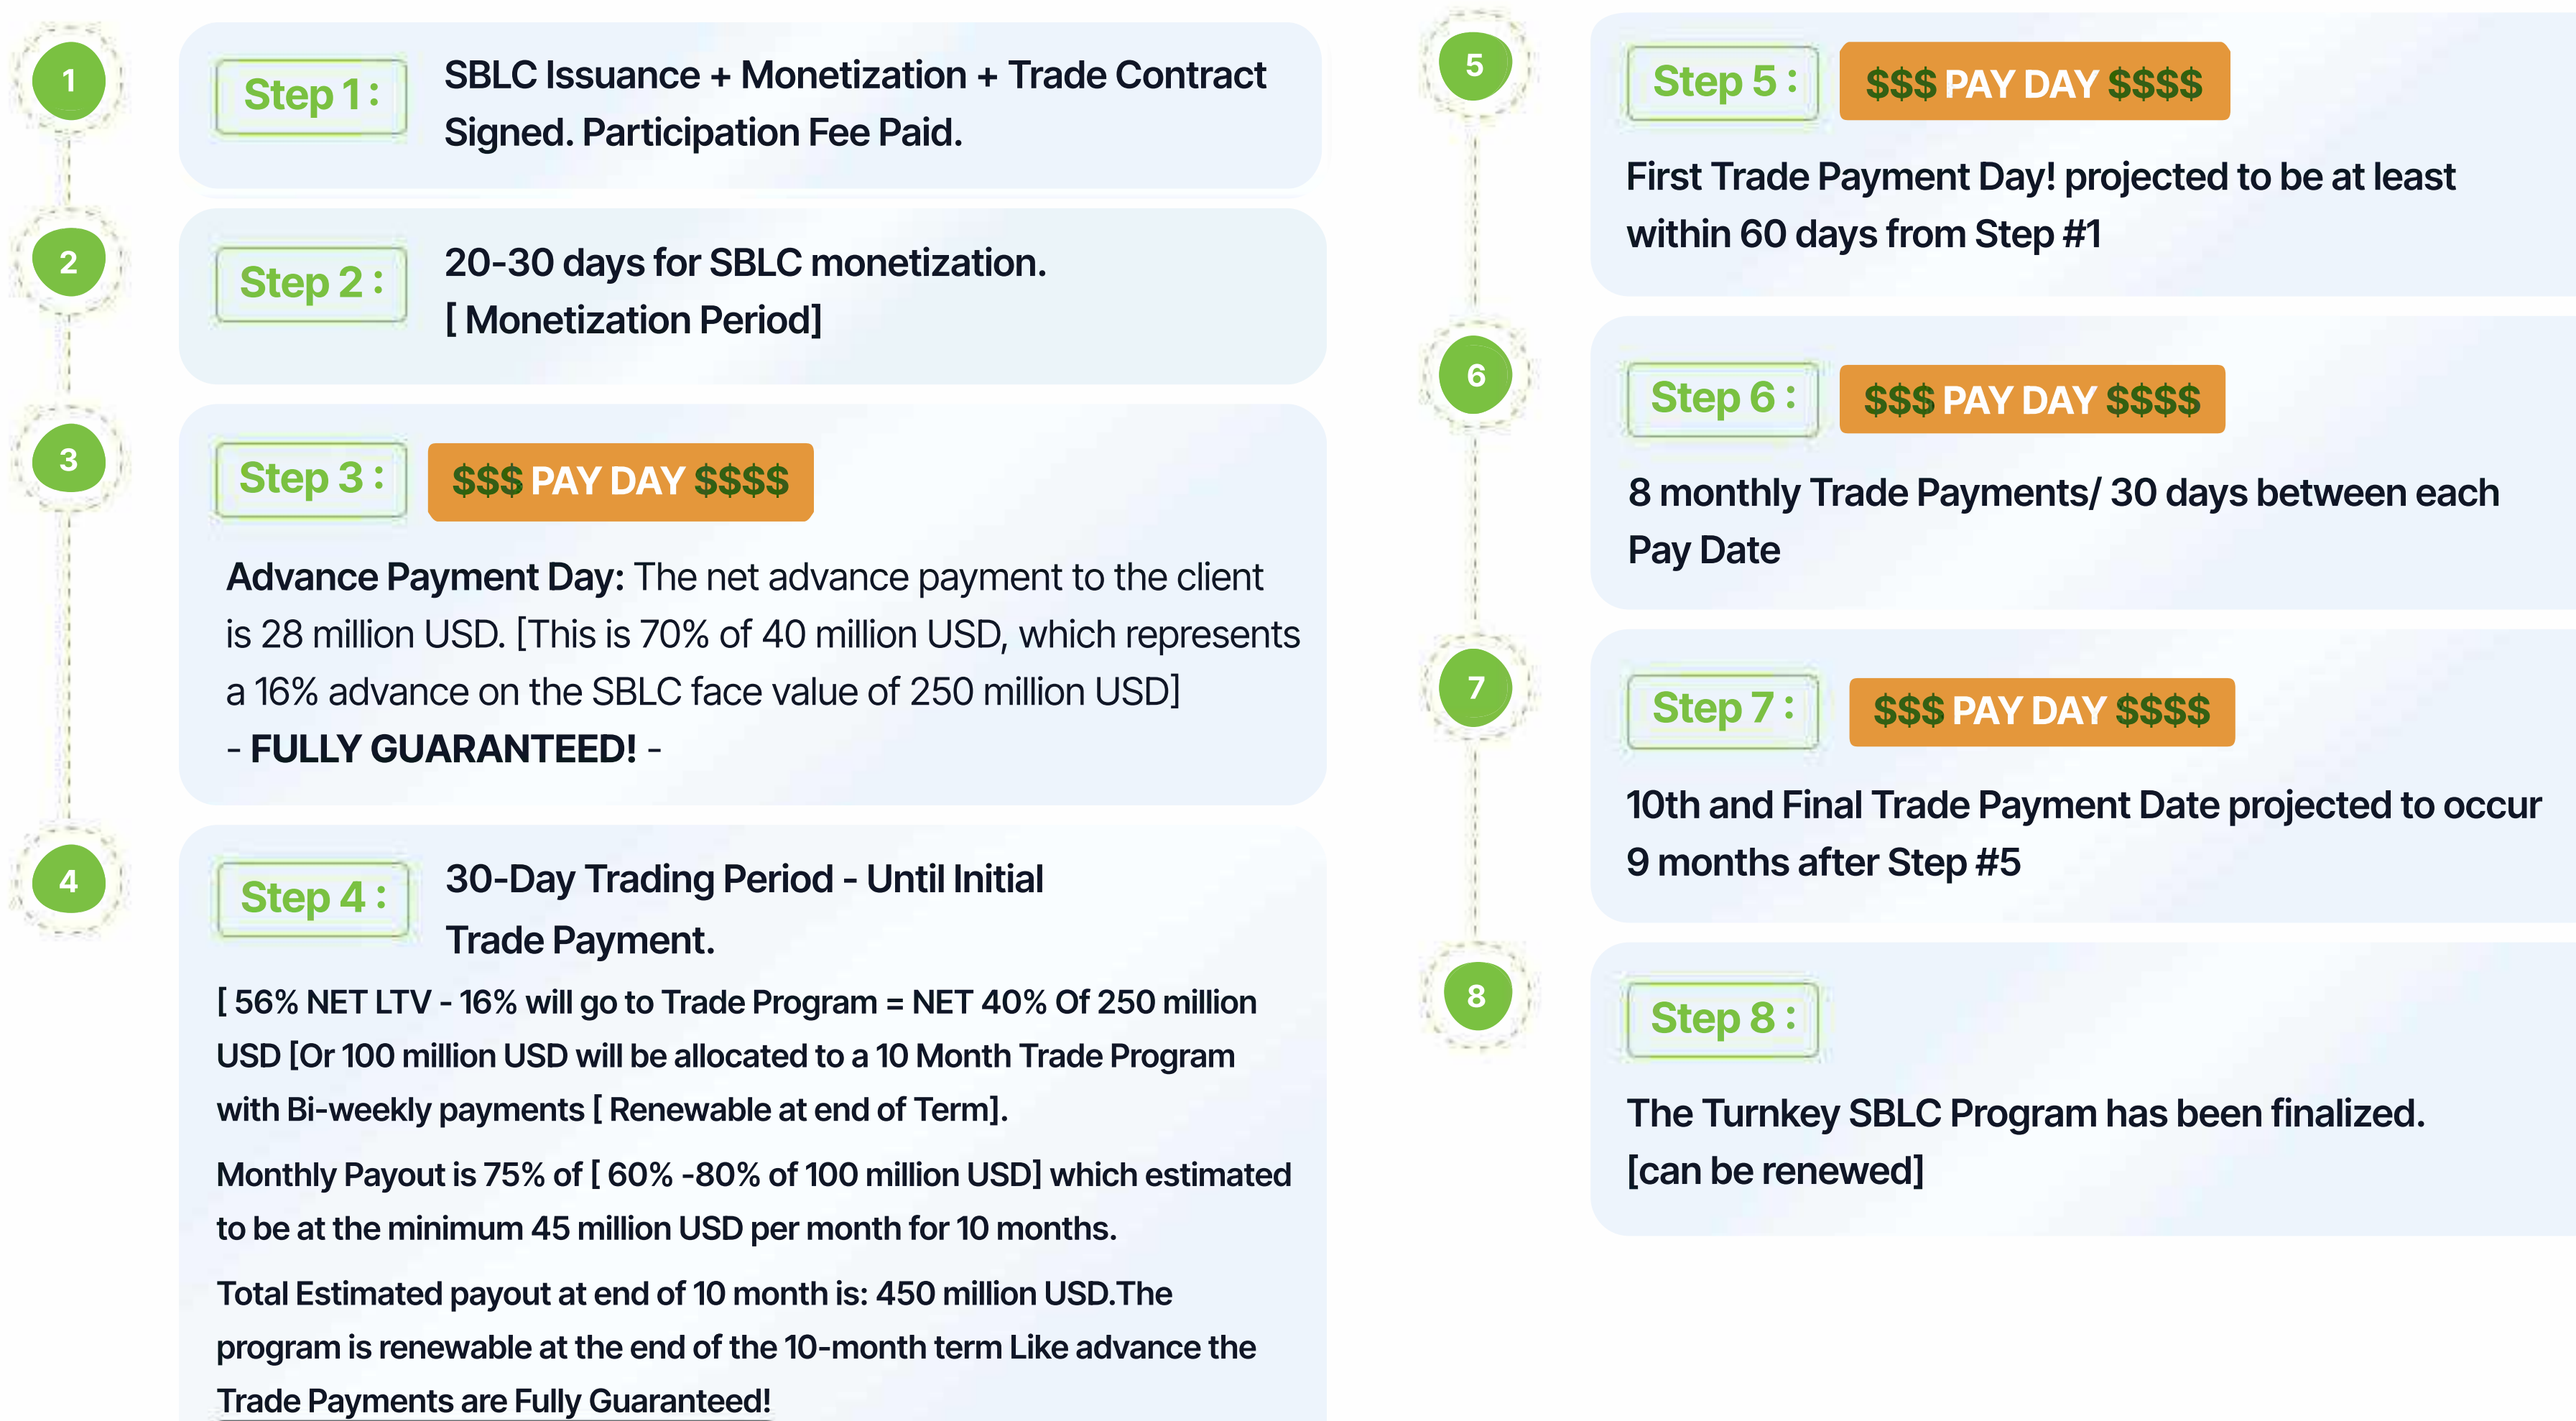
1

Step 1 : SBLC Issuance + Monetization + Trade Contract Signed. Participation Fee Paid.

2

Step 2 : 20-30 days for SBLC monetization. [ Monetization Period]

3

Step 3 : $$$ PAY DAY $$$$

Advance Payment Day: The net advance payment to the client is 28 million USD. [This is 70% of 40 million USD, which represents a 16% advance on the SBLC face value of 250 million USD]
- FULLY GUARANTEED! -

4

Step 4 : 30-Day Trading Period - Until Initial Trade Payment.

[ 56% NET LTV - 16% will go to Trade Program = NET 40% Of 250 million USD [Or 100 million USD will be allocated to a 10 Month Trade Program with Bi-weekly payments [ Renewable at end of Term].

Monthly Payout is 75% of [ 60% -80% of 100 million USD] which estimated to be at the minimum 45 million USD per month for 10 months.

Total Estimated payout at end of 10 month is: 450 million USD.The program is renewable at the end of the 10-month term Like advance the Trade Payments are Fully Guaranteed!

5

Step 5 : $$$ PAY DAY $$$$

First Trade Payment Day! projected to be at least within 60 days from Step #1

6

Step 6 : $$$ PAY DAY $$$$

8 monthly Trade Payments/ 30 days between each Pay Date

7

Step 7 : $$$ PAY DAY $$$$

10th and Final Trade Payment Date projected to occur 9 months after Step #5

8

Step 8 :

The Turnkey SBLC Program has been finalized. [can be renewed]